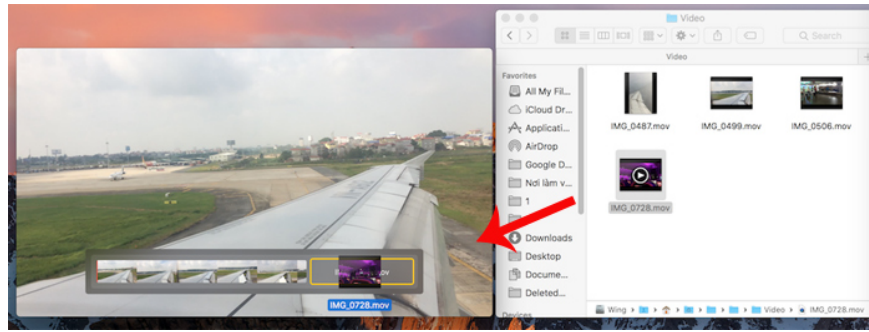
Video

Search

Video

Favorites

All My Fil...

iCloud Dr...

Applicati...

AirDrop

Google D...

Nơi làm v...

1

Downloads

Desktop

Docume...

Deleted...

Devices

IMG_0487.mov

IMG_0499.mov

IMG_0506.mov

IMG_0728.mov

Wing › › › › › Video › IMG_0728.mov

IMG_0728.mov